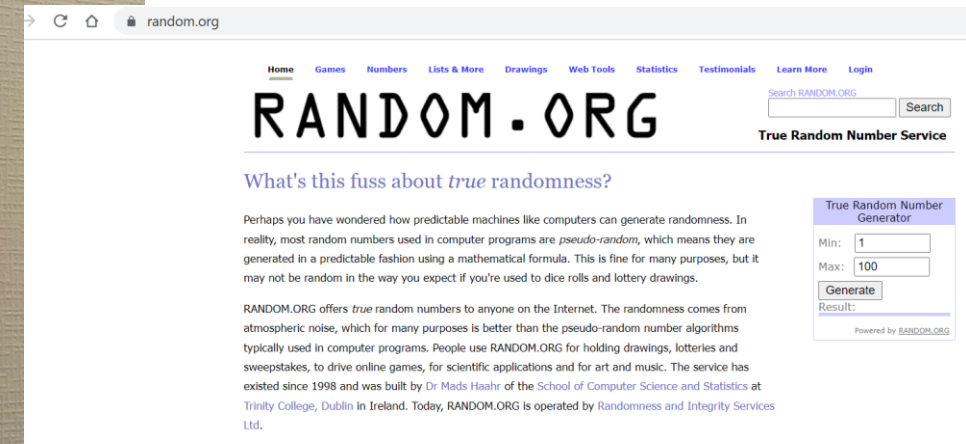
random.org

Home Games Numbers Lists & More Drawings Web Tools Statistics Testimonials Learn More Login

RANDOM.ORG

Search RANDOM.ORG

Search

True Random Number Service

What's this fuss about *true* randomness?

Perhaps you have wondered how predictable machines like computers can generate randomness. In reality, most random numbers used in computer programs are *pseudo-random*, which means they are generated in a predictable fashion using a mathematical formula. This is fine for many purposes, but it may not be random in the way you expect if you're used to dice rolls and lottery drawings.

RANDOM.ORG offers *true* random numbers to anyone on the Internet. The randomness comes from atmospheric noise, which for many purposes is better than the pseudo-random number algorithms typically used in computer programs. People use RANDOM.ORG for holding drawings, lotteries and sweepstakes, to drive online games, for scientific applications and for art and music. The service has existed since 1998 and was built by Dr Mads Haahr of the School of Computer Science and Statistics at Trinity College, Dublin in Ireland. Today, RANDOM.ORG is operated by Randomness and Integrity Services Ltd.

True Random Number Generator

Min: 1

Max: 100

Generate

Result:

Powered by RANDOM.ORG